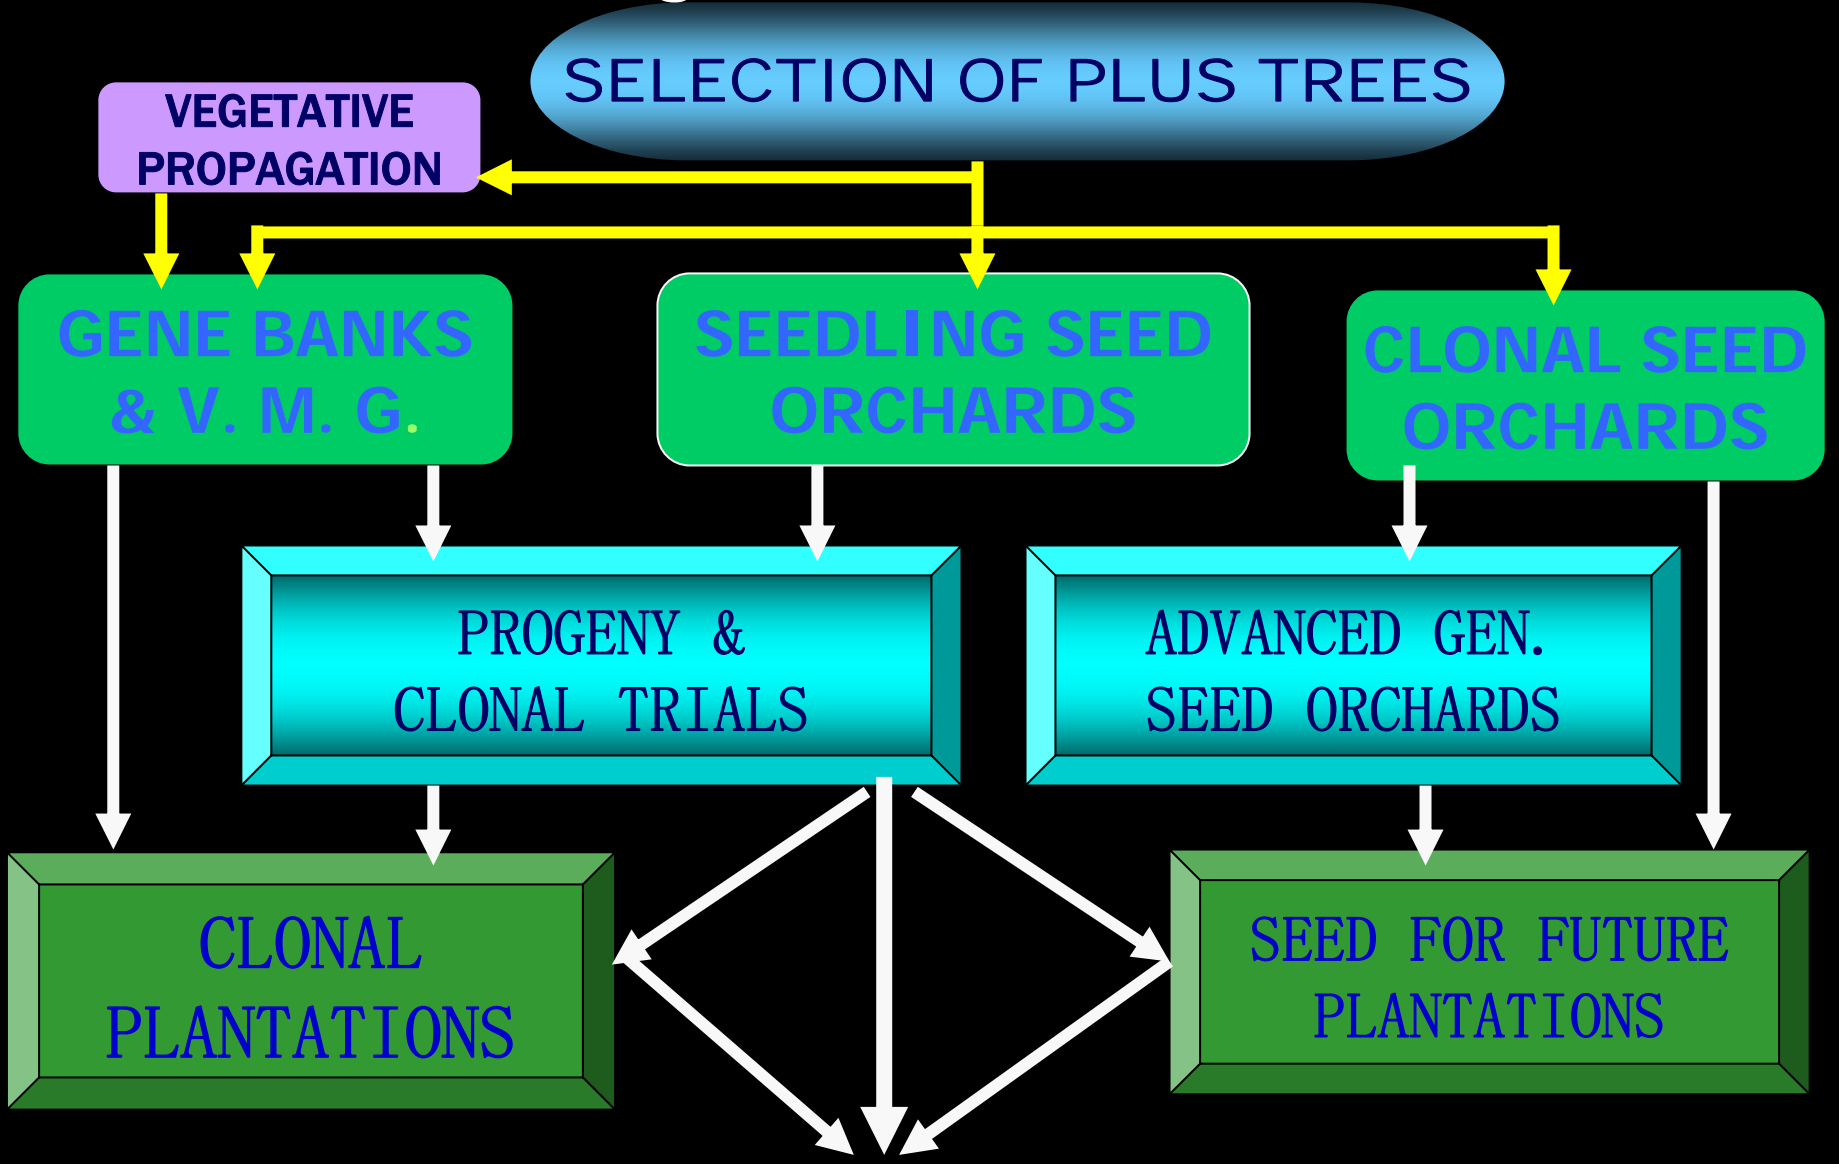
SELECTION OF PLUS TREES

VEGETATIVE PROPAGATION

GENE BANKS & V. M. G.

SEEDLING SEED ORCHARDS

CLONAL SEED ORCHARDS

PROGENY & CLONAL TRIALS

ADVANCED GEN. SEED ORCHARDS

CLONAL PLANTATIONS

SEED FOR FUTURE PLANTATIONS